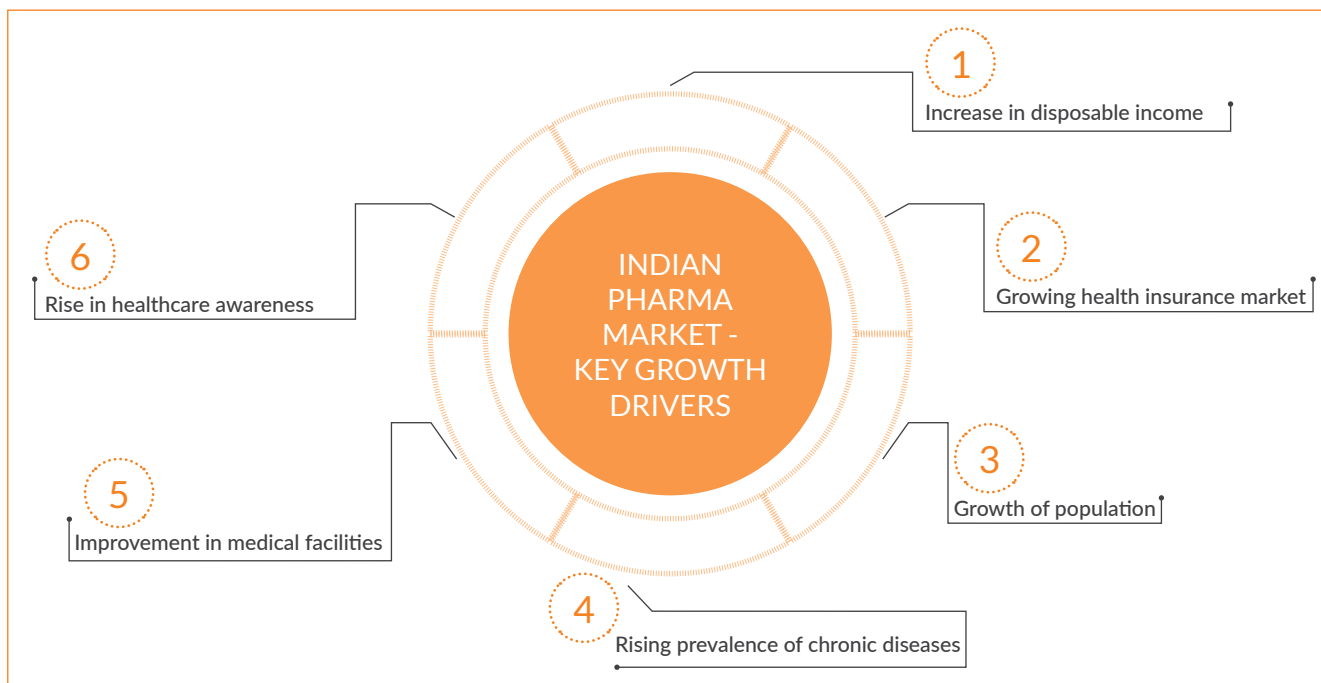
INDIAN PHARMA MARKET - KEY GROWTH DRIVERS

1
Increase in disposable income

2
Growing health insurance market

3
Growth of population

4
Rising prevalence of chronic diseases

5
Improvement in medical facilities

6
Rise in healthcare awareness